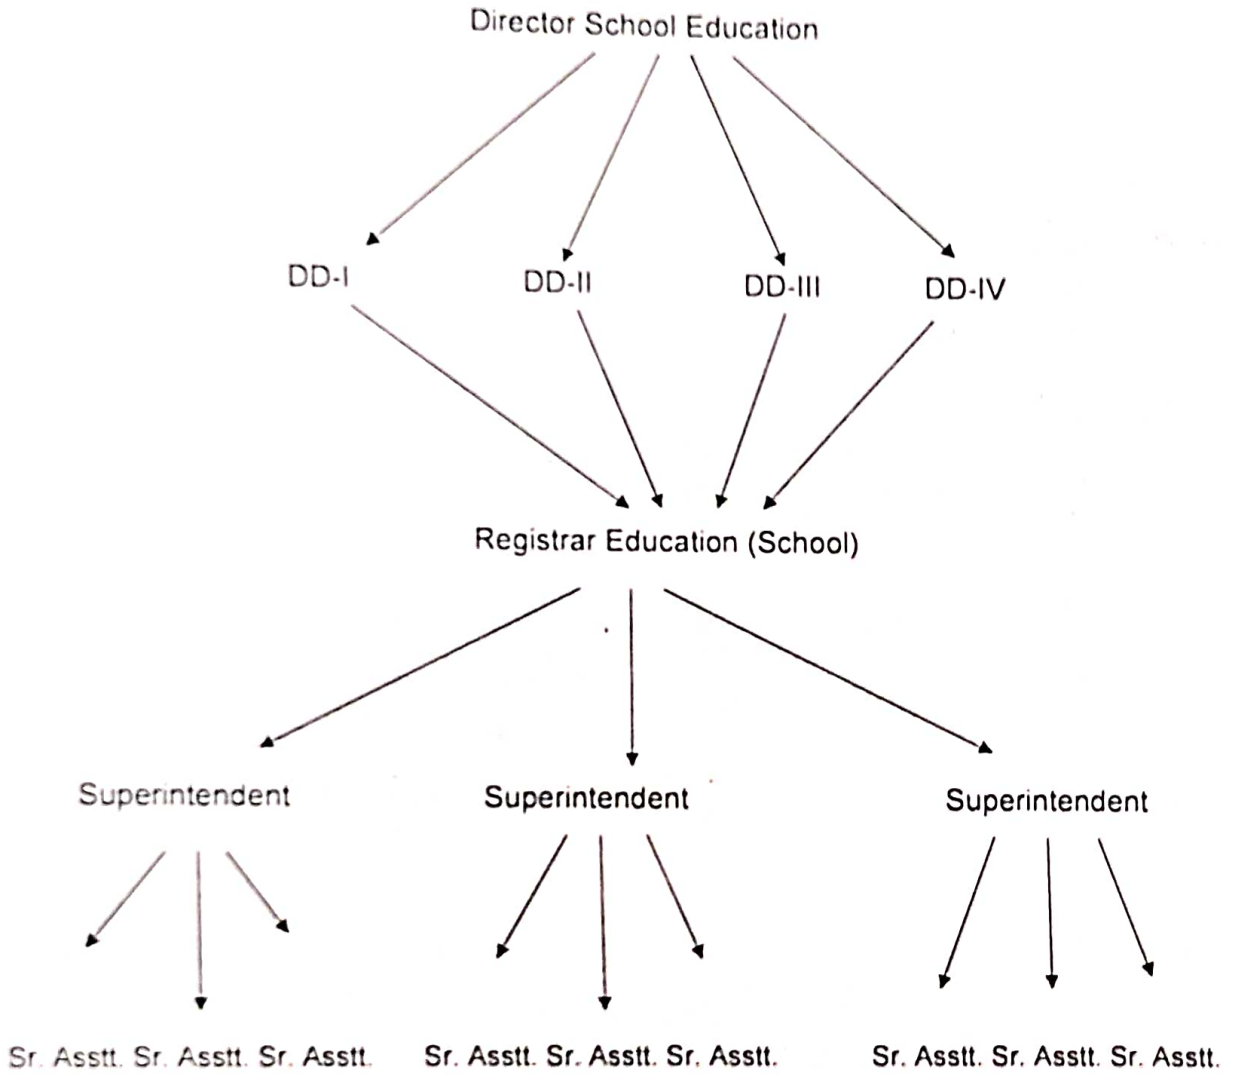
Director School Education

DD-I DD-II DD-III DD-IV

Registrar Education (School)

Superintendent Superintendent Superintendent

Sr. Asstt. Sr. Asstt. Sr. Asstt. Sr. Asstt. Sr. Asstt. Sr. Asstt. Sr. Asstt. Sr. Asstt. Sr. Asstt.